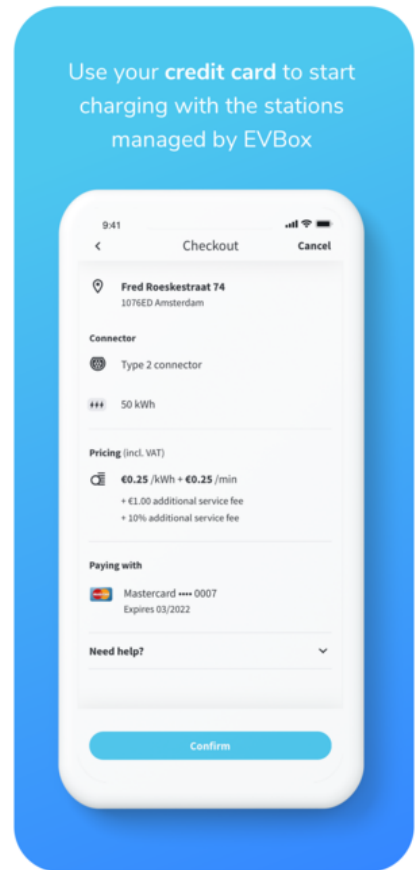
Use your credit card to start charging with the stations managed by EVBox

9:41

<

Checkout

Cancel

Fred Roeskestraat 74
1076ED Amsterdam

Connector

Type 2 connector

50 kWh

Pricing (incl. VAT)

€0.25 /kWh + €0.25 /min

+ €1.00 additional service fee

+ 10% additional service fee

Paying with

Mastercard •••• 0007
Expires 03/2022

Need help?

Confirm